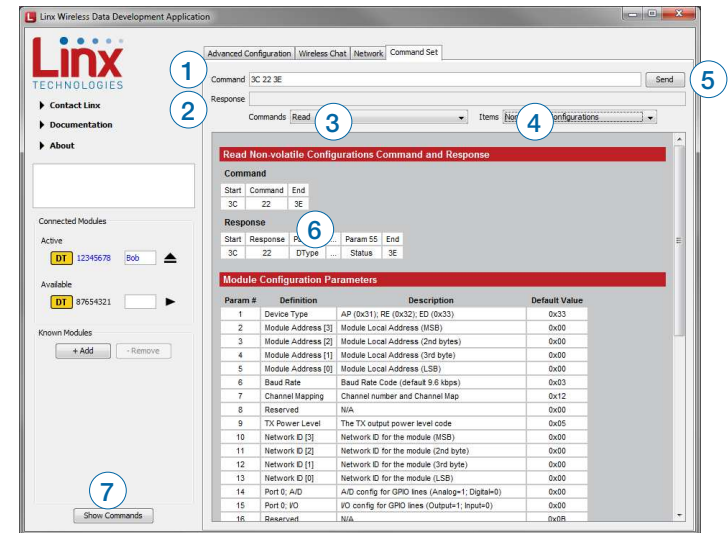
Linx Wireless Data Development Application

Linx TECHNOLOGIES

Contact Linx
Documentation
About

Connected Modules
Active
DT 12345678 Bob
Available
DT 87654321

Known Modules
+ Add - Remove

7
Show Commands

Advanced Configuration | Wireless Chat | Network | Command Set

1
Command 3C 22 3E
Send
5
2
Response
Commands Read 3
Items No 4 onfigurations

Read Non-volatile Configurations Command and Response

Command

| Start | Command | End |
|---|---|---|
| 3C | 22 | 3E |

Response

| Start | Response | P 6 | ... | Param 55 | End |
|---|---|---|---|---|---|
| 3C | 22 | DType | ... | Status | 3E |

Module Configuration Parameters

| Param # | Definition | Description | Default Value |
|---|---|---|---|
| 1 | Device Type | AP (0x31); RE (0x32); ED (0x33) | 0x33 |
| 2 | Module Address [3] | Module Local Address (MSB) | 0x00 |
| 3 | Module Address [2] | Module Local Address (2nd bytes) | 0x00 |
| 4 | Module Address [1] | Module Local Address (3rd byte) | 0x00 |
| 5 | Module Address [0] | Module Local Address (LSB) | 0x00 |
| 6 | Baud Rate | Baud Rate Code (default 9.6 kbps) | 0x03 |
| 7 | Channel Mapping | Channel number and Channel Map | 0x12 |
| 8 | Reserved | N/A | 0x00 |
| 9 | TX Power Level | The TX output power level code | 0x05 |
| 10 | Network ID [3] | Network ID for the module (MSB) | 0x00 |
| 11 | Network ID [2] | Network ID for the module (2nd byte) | 0x00 |
| 12 | Network ID [1] | Network ID for the module (3rd byte) | 0x00 |
| 13 | Network ID [0] | Network ID for the module (LSB) | 0x00 |
| 14 | Port 0; A/D | A/D config for GPIO lines (Analog=1; Digital=0) | 0x00 |
| 15 | Port 0; I/O | I/O config for GPIO lines (Output=1; Input=0) | 0x00 |
| 16 | Reserved | N/A | 0x0B |